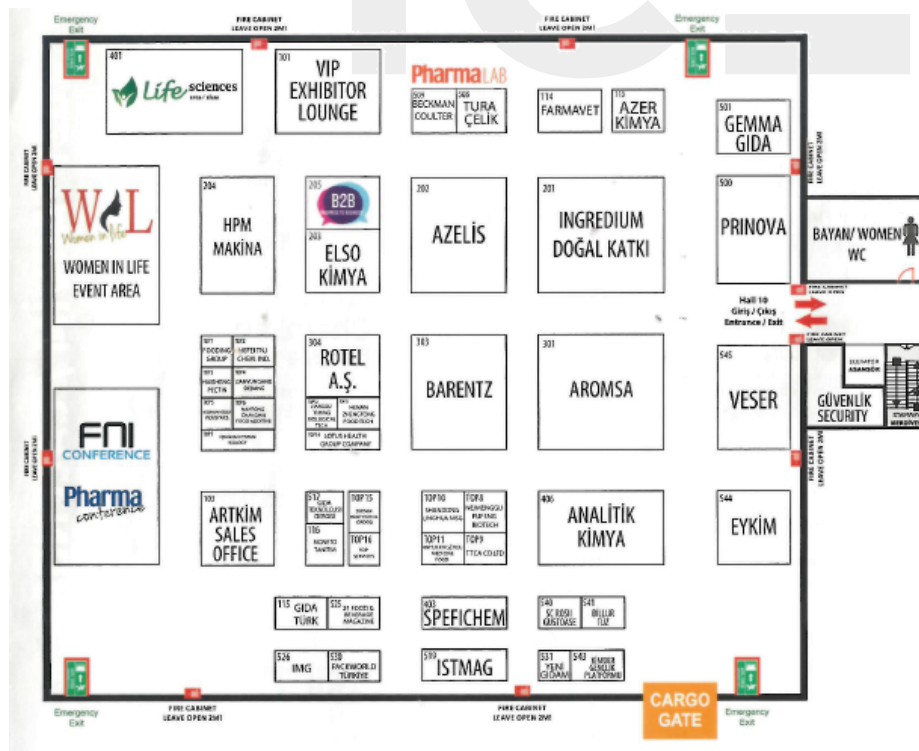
Emergency Exit

FIRE CABINET LEAVE OPEN 2M!

FIRE CABINET LEAVE OPEN 2M!

Emergency Exit

401
Life sciences

301
VIP EXHIBITOR LOUNGE

PharmaLAB

509
BECKMAN COULTER

308
TURA ÇELİK

114
FARMAVET

113
AZER KİMYA

501
GEMMA GIDA

FIRE CABINET LEAVE OPEN 2M!

FIRE CABINET LEAVE OPEN 2M!

W L
Women in life
WOMEN IN LIFE EVENT AREA

204
HPM MAKİNA

205
B2B

203
ELSO KİMYA

202
AZELİS

201
INGREDIUM DOĞAL KATKI

520
PRINOVA

BAYAN/ WOMEN WC

FIRE CABINET LEAVE OPEN 2M!

Hall 10
Giriş / Çıkış
Entrance / Exit

FIRE CABINET LEAVE OPEN 2M!

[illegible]
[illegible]
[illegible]
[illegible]
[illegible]
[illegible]
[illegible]

304
ROTEL A.Ş.

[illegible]
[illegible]
LOTUS HEALTH GROUP COMPANY

103
BARENTZ

301
AROMSA

545
VESER

ASANSÖR

GÜVENLİK SECURITY

FIRE CABINET LEAVE OPEN 2M!

FIRE CABINET LEAVE OPEN 2M!

FNI CONFERENCE

Pharma conference

100
ARTKİM SALES OFFICE

S12
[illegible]

TOP15
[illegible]

TOP16
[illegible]

116
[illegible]

TOP10
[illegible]

TOP8
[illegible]

TOP11
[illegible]

TOP9
TTCA CO.LTD

406
ANALİTİK KİMYA

544
EYKİM

115
GIDA TÜRK

525
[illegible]

403
SPEFICHEM

540
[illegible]

541
BİLLUR TUZ

526
IMG

530
FACEWORLD TÜRKİYE

510
ISTMAG

531
YENİ GIDAM

542
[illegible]

Emergency Exit

FIRE CABINET LEAVE OPEN 2M!

FIRE CABINET LEAVE OPEN 2M!

CARGO GATE

Emergency Exit